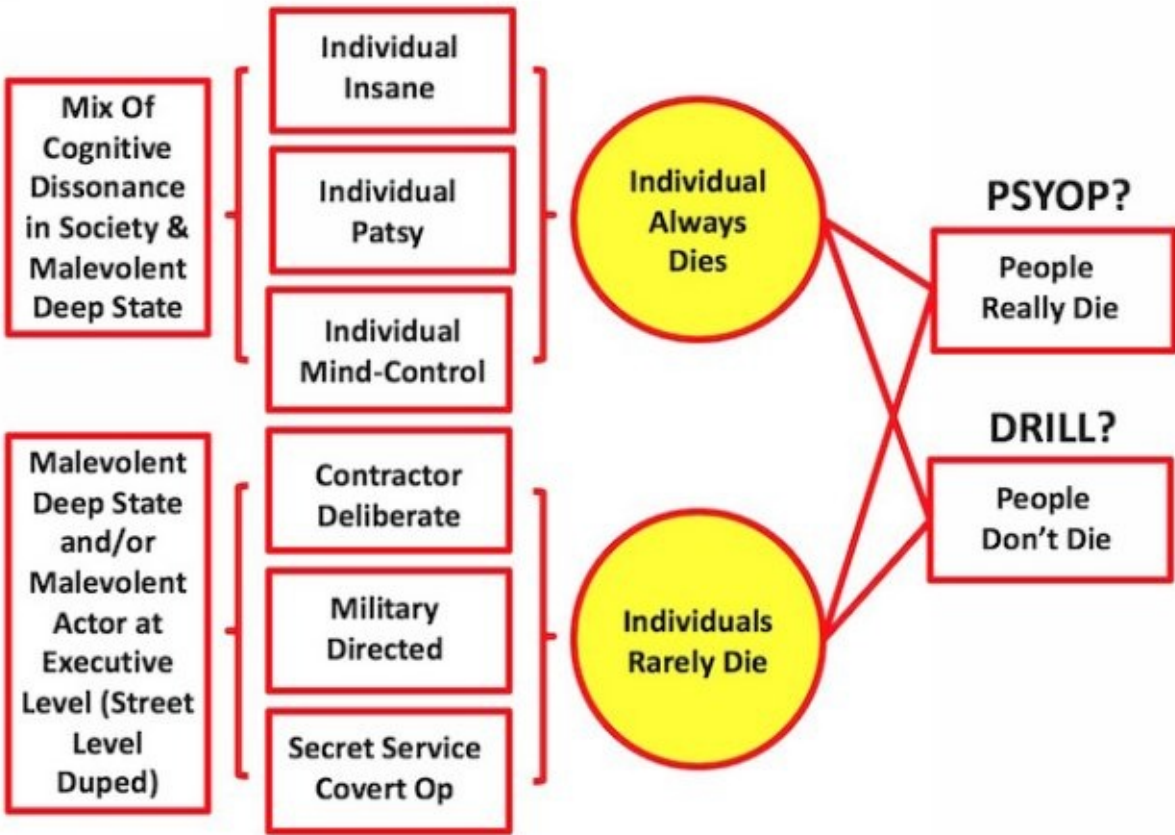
Mix Of Cognitive Dissonance in Society & Malevolent Deep State

Individual Insane

Individual Patsy

Individual Mind-Control

Individual Always Dies

PSYOP?

People Really Die

DRILL?

People Don't Die

Malevolent Deep State and/or Malevolent Actor at Executive Level (Street Level Duped)

Contractor Deliberate

Military Directed

Secret Service Covert Op

Individuals Rarely Die